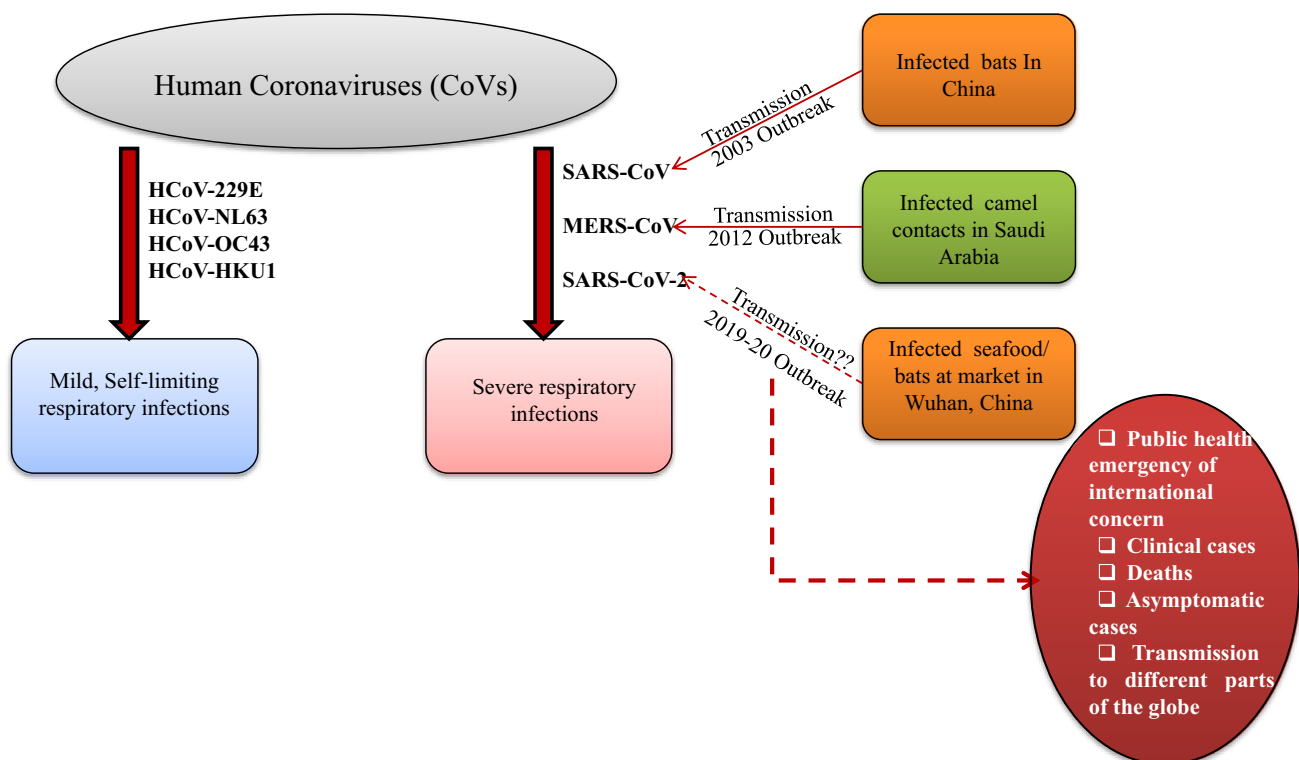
Human Coronaviruses (CoVs)

HCoV-229E
HCoV-NL63
HCoV-OC43
HCoV-HKU1

Mild, Self-limiting respiratory infections

SARS-CoV
MERS-CoV
SARS-CoV-2

Severe respiratory infections

Infected bats In China

Transmission
2003 Outbreak

Infected camel contacts in Saudi Arabia

Transmission
2012 Outbreak

Infected seafood/ bats at market in Wuhan, China

Transmission??
2019-20 Outbreak

❑ Public health emergency of international concern
❑ Clinical cases
❑ Deaths
❑ Asymptomatic cases
❑ Transmission to different parts of the globe